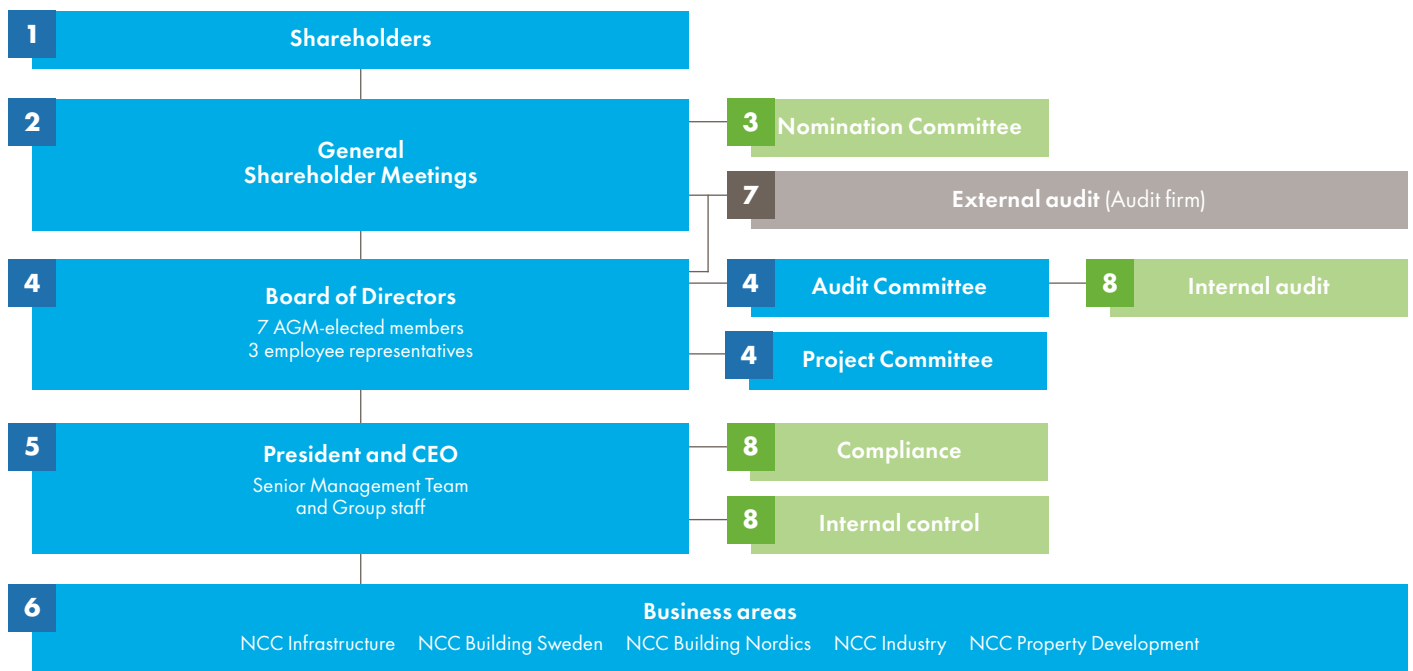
1 Shareholders

2 General Shareholder Meetings

3 Nomination Committee

7 External audit (Audit firm)

4 Board of Directors
7 AGM-elected members
3 employee representatives

4 Audit Committee

8 Internal audit

4 Project Committee

5 President and CEO
Senior Management Team and Group staff

8 Compliance

8 Internal control

6 Business areas
NCC Infrastructure NCC Building Sweden NCC Building Nordics NCC Industry NCC Property Development